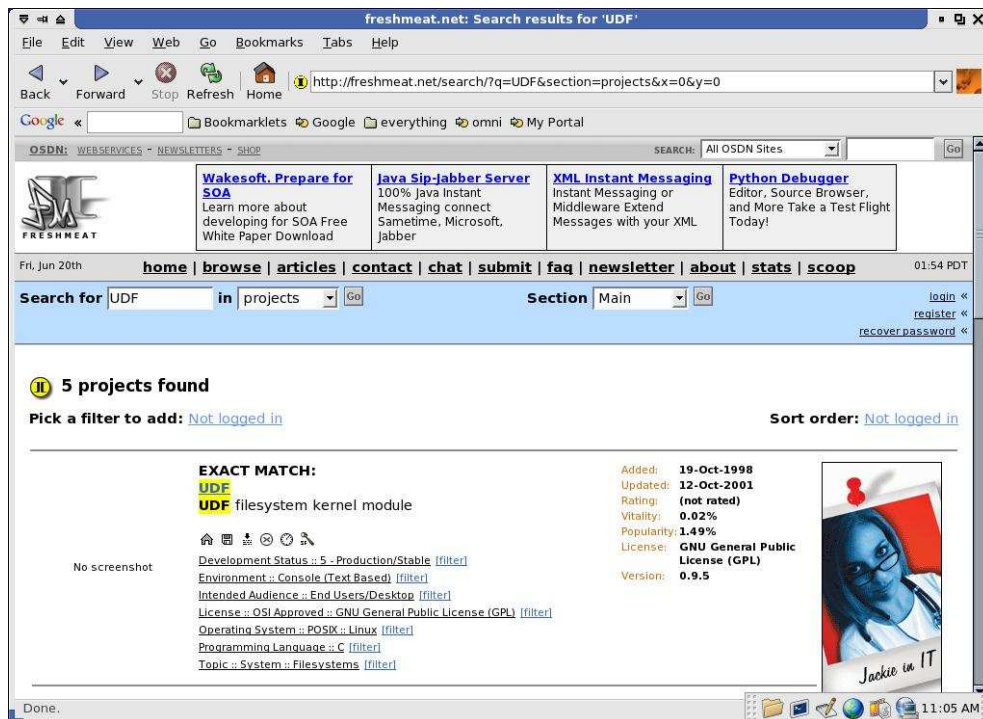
freshmeat.net: Search results for 'UDF'

File Edit View Web Go Bookmarks Tabs Help

Back Forward Stop Refresh Home http://freshmeat.net/search/?q=UDF&section=projects&x=0&y=0

Google « Bookmarklets Google everything omni My Portal

OSDN: WEBSERVICES - NEWSLETTERS - SHOP SEARCH: All OSDN Sites Go

FRESHMEAT

| Wakesoft. Prepare for SOA | Java Sip-Jabber Server | XML Instant Messaging | Python Debugger |
|---|---|---|---|
| Learn more about developing for SOA Free White Paper Download | 100% Java Instant Messaging connect Sametime, Microsoft, Jabber | Instant Messaging or Middleware Extend Messages with your XML | Editor, Source Browser, and More Take a Test Flight Today! |

Fri, Jun 20th home | browse | articles | contact | chat | submit | faq | newsletter | about | stats | scoop 01:54 PDT

Search for UDF in projects Go Section Main Go

login «
register «
recover password «

5 projects found

Pick a filter to add: Not logged in Sort order: Not logged in

EXACT MATCH:
UDF
UDF filesystem kernel module

No screenshot

Development Status :: 5 - Production/Stable [filter]
Environment :: Console (Text Based) [filter]
Intended Audience :: End Users/Desktop [filter]
License :: OSI Approved :: GNU General Public License (GPL) [filter]
Operating System :: POSIX :: Linux [filter]
Programming Language :: C [filter]
Topic :: System :: Filesystems [filter]

Added: 19-Oct-1998
Updated: 12-Oct-2001
Rating: (not rated)
Vitality: 0.02%
Popularity: 1.49%
License: GNU General Public License (GPL)
Version: 0.9.5

Jackie in IT

Done. 11:05 AM